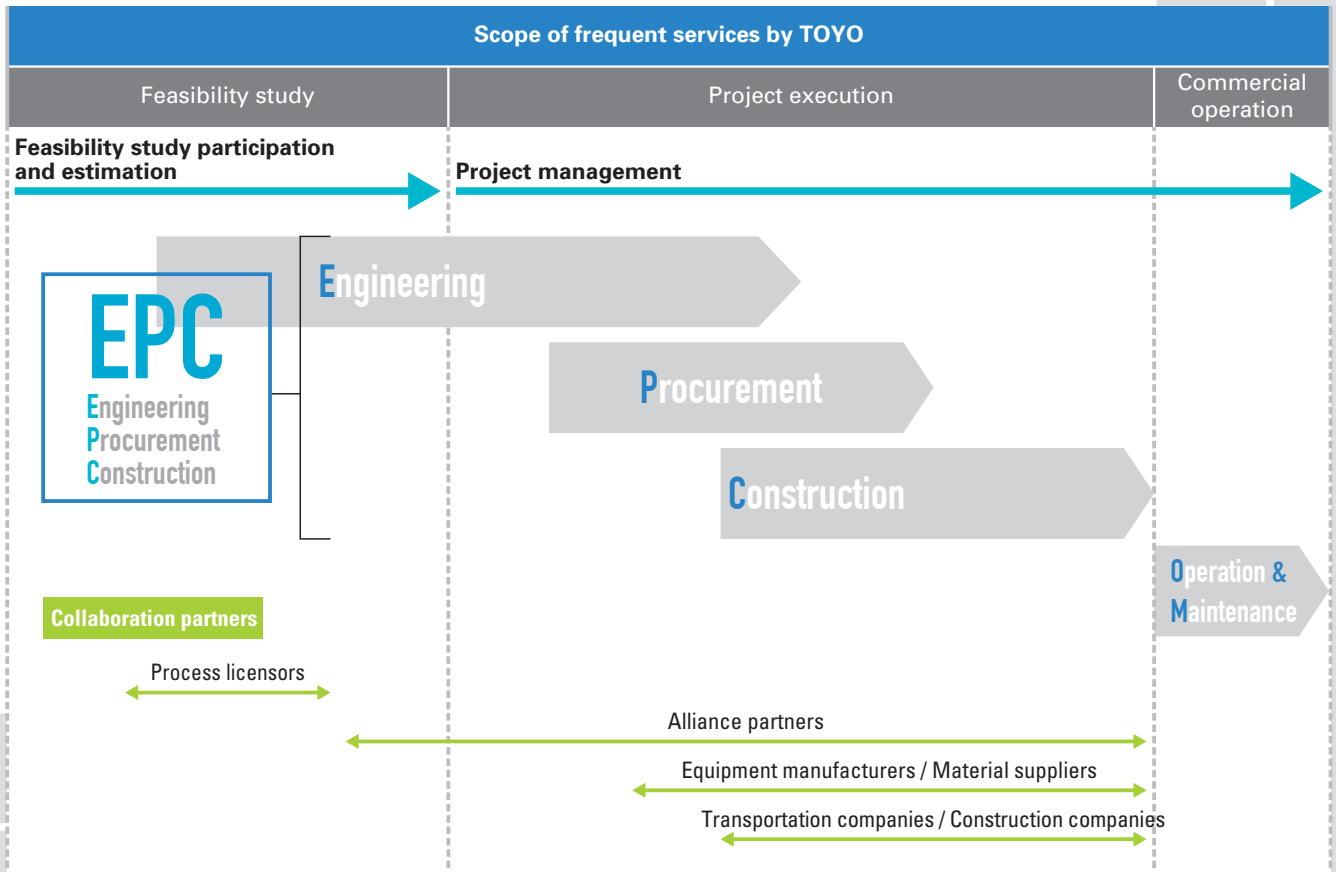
Scope of frequent services by TOYO

Feasibility study

Project execution

Commercial operation

Feasibility study participation and estimation

Project management

EPC
Engineering
Procurement
Construction

Engineering

Procurement

Construction

Operation & Maintenance

Collaboration partners

Process licensors

Alliance partners

Equipment manufacturers / Material suppliers

Transportation companies / Construction companies